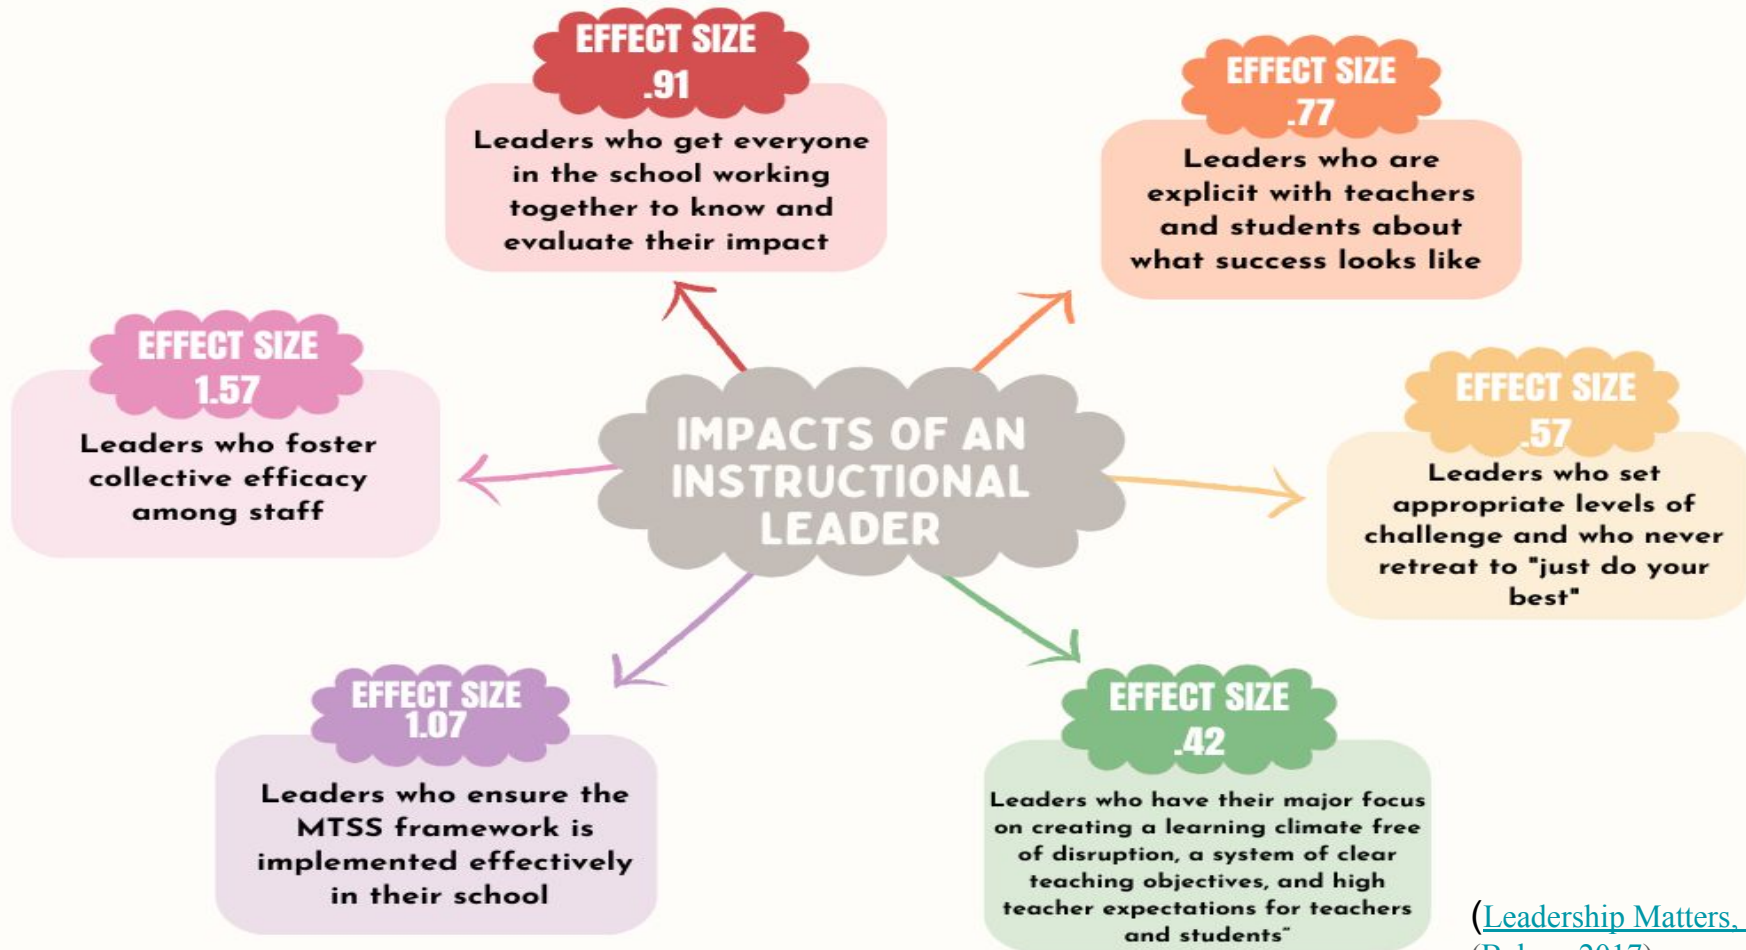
IMPACTS OF AN INSTRUCTIONAL LEADER

EFFECT SIZE .91

Leaders who get everyone in the school working together to know and evaluate their impact

EFFECT SIZE .77

Leaders who are explicit with teachers and students about what success looks like

EFFECT SIZE 1.57

Leaders who foster collective efficacy among staff

EFFECT SIZE .57

Leaders who set appropriate levels of challenge and who never retreat to "just do your best"

EFFECT SIZE 1.07

Leaders who ensure the MTSS framework is implemented effectively in their school

EFFECT SIZE .42

Leaders who have their major focus on creating a learning climate free of disruption, a system of clear teaching objectives, and high teacher expectations for teachers and students"

(Leadership Matters, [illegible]